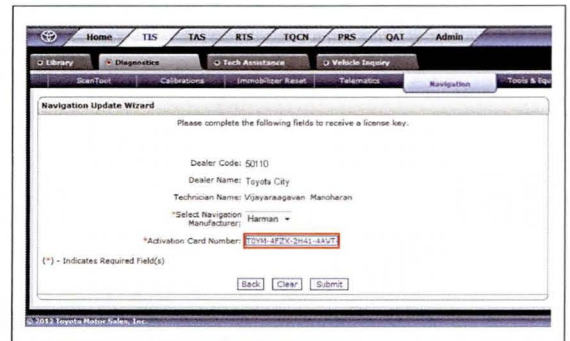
Home TIS TAS RTS TQCN PRS QAT Admin

Library Diagnostics Tech Assistance Vehicle Inquiry

ScanTool Calibrations Immobilizer Reset Telematics Navigation Tools & Equ

Navigation Update Wizard

Please complete the following fields to receive a license key.

Dealer Code: 50110

Dealer Name: Toyota City

Technician Name: Vijayaraagavan Manoharan

*Select Navigation Manufacturer: Harman

*Activation Card Number: TOYM-4FZX-2H41-4AVT

(*) - Indicates Required Field(s)

Back Clear Submit

© 2013 Toyota Motor Sales, Inc.